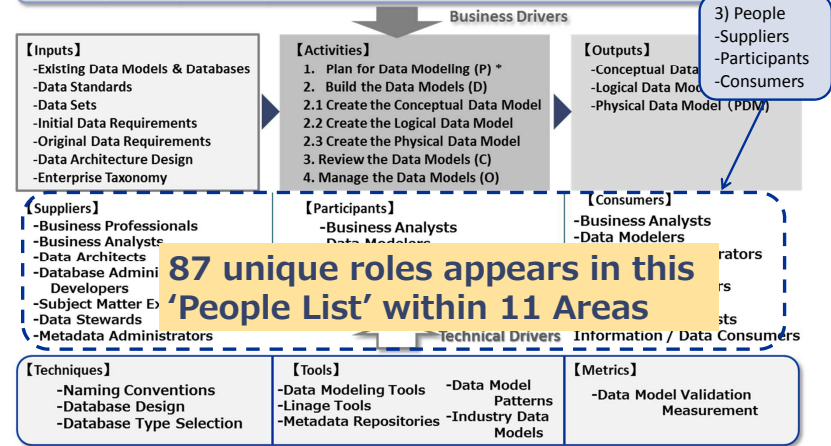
Business Drivers

3) People
-Suppliers
-Participants
-Consumers

【Inputs】
-Existing Data Models & Databases
-Data Standards
-Data Sets
-Initial Data Requirements
-Original Data Requirements
-Data Architecture Design
-Enterprise Taxonomy

【Activities】
1. Plan for Data Modeling (P) *
2. Build the Data Models (D)
2.1 Create the Conceptual Data Model
2.2 Create the Logical Data Model
2.3 Create the Physical Data Model
3. Review the Data Models (C)
4. Manage the Data Models (O)

【Outputs】
-Conceptual Data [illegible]
-Logical Data Mo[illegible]
-Physical Data Model (PDM)

【Suppliers】
-Business Professionals
-Business Analysts
-Data Architects
-Database Admini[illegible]
Developers
-Subject Matter Ex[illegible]
-Data Stewards
-Metadata Administrators

【Participants】
-Business Analysts
-Data Modelers

【Consumers】
-Business Analysts
-Data Modelers
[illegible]rators
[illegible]rs
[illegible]sts
Information / Data Consumers

87 unique roles appears in this 'People List' within 11 Areas

Technical Drivers

【Techniques】
-Naming Conventions
-Database Design
-Database Type Selection

【Tools】
-Data Modeling Tools
-Linage Tools
-Metadata Repositories
-Data Model Patterns
-Industry Data Models

【Metrics】
-Data Model Validation Measurement